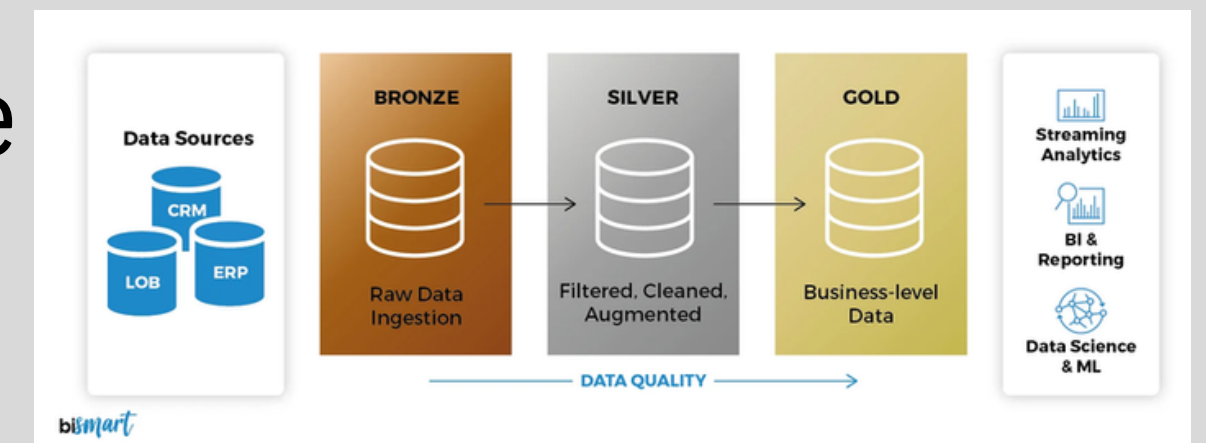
e

Data Sources

CRM

LOB

ERP

BRONZE

Raw Data Ingestion

SILVER

Filtered, Cleaned, Augmented

GOLD

Business-level Data

Streaming Analytics

BI & Reporting

Data Science & ML

DATA QUALITY

bismart